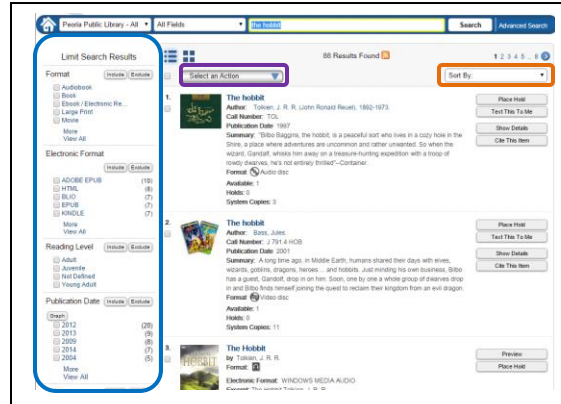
Peoria Public Library - All ▾ All Fields ▾ the hobbit Search Advanced Search

Limit Search Results

Format Include Exclude
Audiobook
Book
Ebook / Electronic Re...
Large Print
Movie
More
View All

Electronic Format Include Exclude
ADOBE EPUB (10)
HTML (8)
BLIO (7)
EPUB (7)
KINDLE (7)
More
View All

Reading Level Include Exclude
Adult
Juvenile
Not Defined
Young Adult

Publication Date Include Exclude
Graph
2012 (20)
2013 (9)
2009 (8)
2014 (7)
2004 (5)
More
View All

88 Results Found

1 2 3 4 5 ... 8

Select an Action

Sort By:

1. The hobbit
Author: Tolkien, J. R. R. (John Ronald Reuel), 1892-1973.
Call Number: TOL
Publication Date: 1997
Summary: "Bilbo Baggins, the hobbit, is a peaceful sort who lives in a cozy hole in the Shire, a place where adventures are uncommon and rather unwanted. So when the wizard, Gandalf, whisks him away on a treasure-hunting expedition with a troop of rowdy dwarves, he's not entirely thrilled"--Container.
Format: Audio disc
Available: 1
Holds: 0
System Copies: 3

Place Hold
Text This To Me
Show Details
Cite This Item

2. The hobbit
Author: Bass, Jules.
Call Number: J 791.4 HOB
Publication Date: 2001
Summary: A long time ago, in Middle Earth, humans shared their days with elves, wizards, goblins, dragons, heroes ... and hobbits. Just minding his own business, Bilbo has a guest, Gandalf, drop in on him. Soon, one by one a whole group of dwarves drop in and Bilbo finds himself joining the quest to reclaim their kingdom from an evil dragon.
Format: Video disc
Available: 1
Holds: 0
System Copies: 11

Place Hold
Text This To Me
Show Details
Cite This Item

3. The Hobbit
by Tolkien, J. R. R.
Format:
Electronic Format: WINDOWS MEDIA AUDIO
Excerpt: The Hobbit Tolkien, J. R. R.

Preview
Place Hold